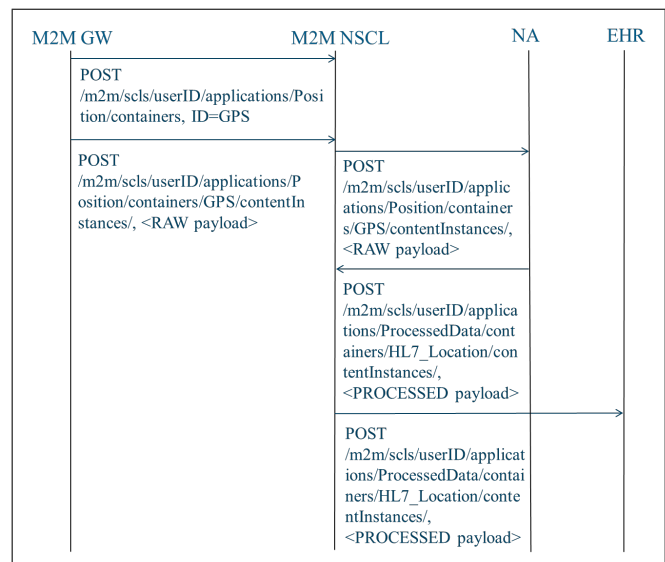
M2M GW

M2M NSCL

NA

EHR

POST /m2m/scls/userID/applications/Position/containers, ID=GPS

POST /m2m/scls/userID/applications/Position/containers/GPS/contentInstances/, <RAW payload>

POST /m2m/scls/userID/applications/Position/containers/GPS/contentInstances/, <RAW payload>

POST /m2m/scls/userID/applications/ProcessedData/containers/HL7_Location/contentInstances/, <PROCESSED payload>

POST /m2m/scls/userID/applications/ProcessedData/containers/HL7_Location/contentInstances/, <PROCESSED payload>